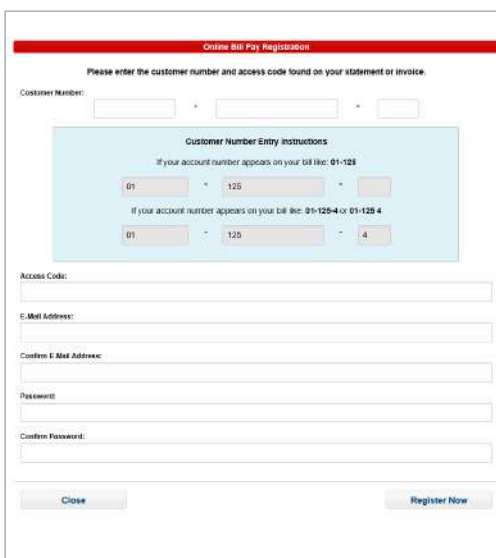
Online Bill Pay Registration

Please enter the customer number and access code found on your statement or invoice.

Customer Number:

-

-

Customer Number Entry Instructions

If your account number appears on your bill like: 01-125

01

-

125

-

If your account number appears on your bill like: 01-125-4 or 01-125 4

01

-

125

-

4

Access Code:

E-Mail Address:

Confirm E-Mail Address:

Password:

Confirm Password:

Close

Register Now